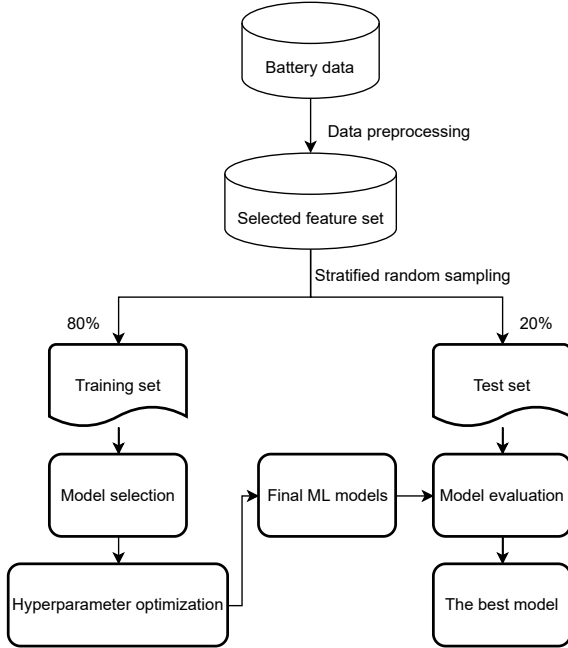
Battery data

Data preprocessing

Selected feature set

Stratified random sampling

80%

20%

Training set

Test set

Model selection

Final ML models

Model evaluation

Hyperparameter optimization

The best model